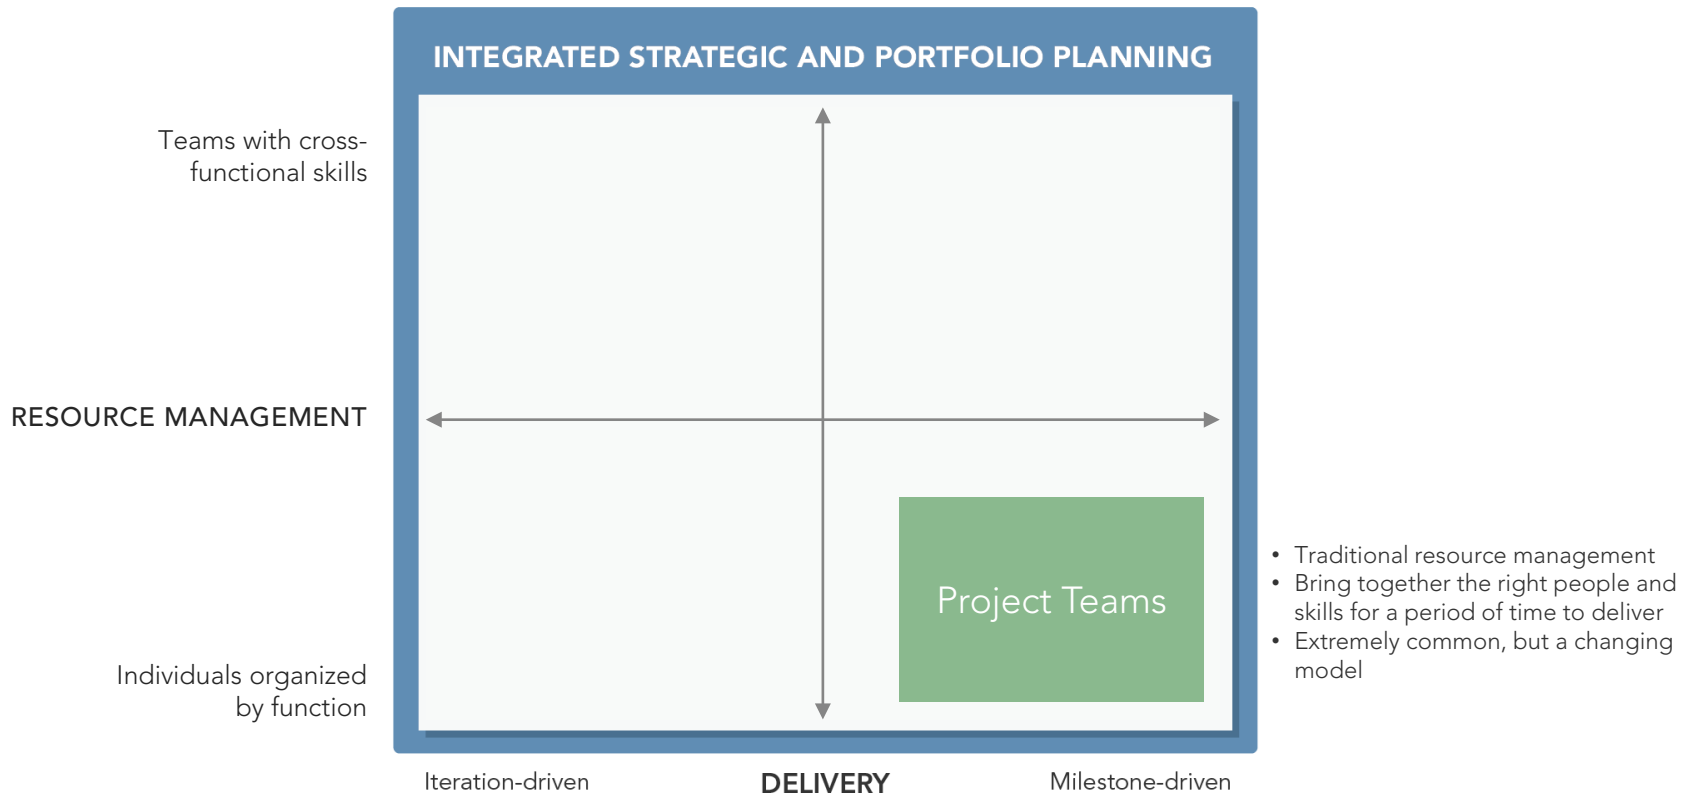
INTEGRATED STRATEGIC AND PORTFOLIO PLANNING

Teams with cross-functional skills

RESOURCE MANAGEMENT

Individuals organized by function

Project Teams

• Traditional resource management
• Bring together the right people and skills for a period of time to deliver
• Extremely common, but a changing model

Iteration-driven

DELIVERY

Milestone-driven